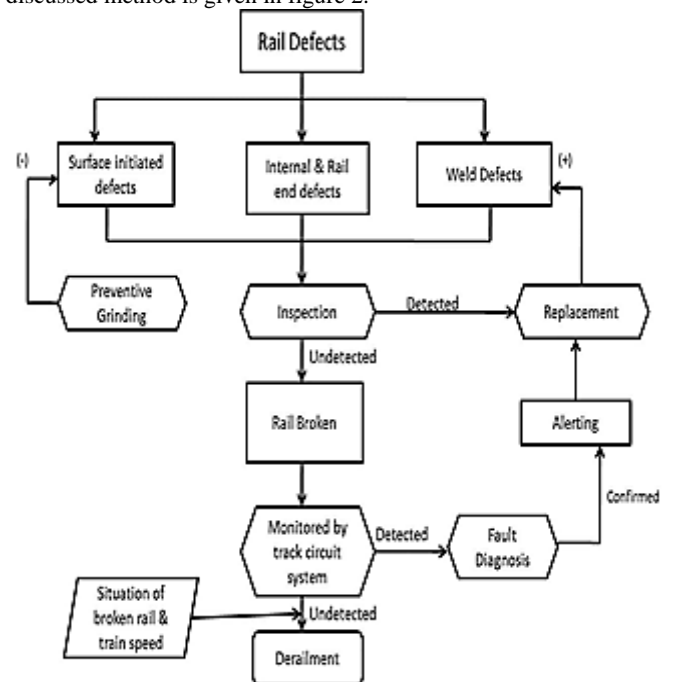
discussed method is given in figure 2.

Rail Defects

(-)

Surface initiated defects

Internal & Rail end defects

Weld Defects

(+)

Preventive Grinding

Inspection

Detected

Replacement

Undetected

Rail Broken

Alerting

Confirmed

Monitored by track circuit system

Detected

Fault Diagnosis

Situation of broken rail & train speed

Undetected

Derailment